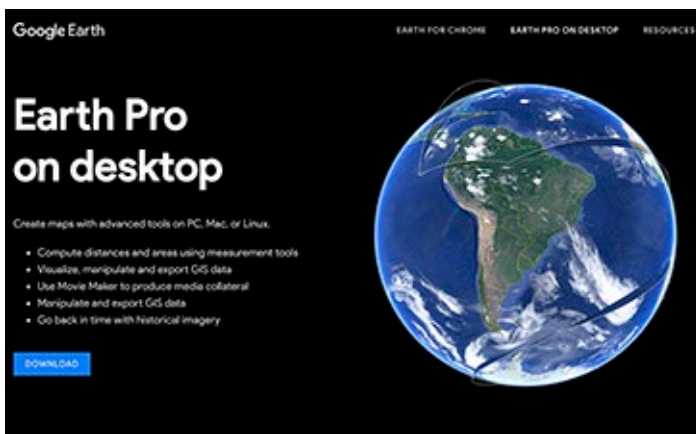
Google Earth

EARTH FOR CHROME EARTH PRO ON DESKTOP RESOURCES

Earth Pro on desktop

Create maps with advanced tools on PC, Mac, or Linux.

- Compute distances and areas using measurement tools
- Visualize, manipulate and export GIS data
- Use Movie Maker to produce media collateral
- Manipulate and export GIS data
- Go back in time with historical imagery

DOWNLOAD